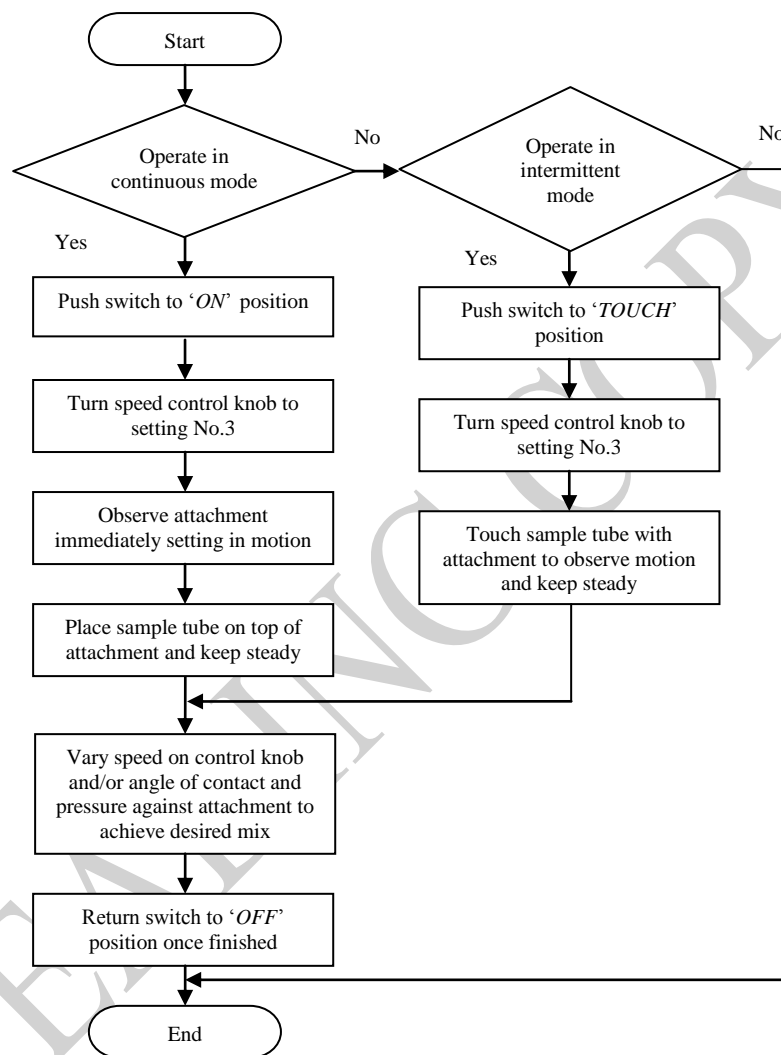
Start

Operate in continuous mode

No

Operate in intermittent mode

No

Yes

Push switch to '*ON*' position

Turn speed control knob to setting No.3

Observe attachment immediately setting in motion

Place sample tube on top of attachment and keep steady

Yes

Push switch to '*TOUCH*' position

Turn speed control knob to setting No.3

Touch sample tube with attachment to observe motion and keep steady

Vary speed on control knob and/or angle of contact and pressure against attachment to achieve desired mix

Return switch to '*OFF*' position once finished

End